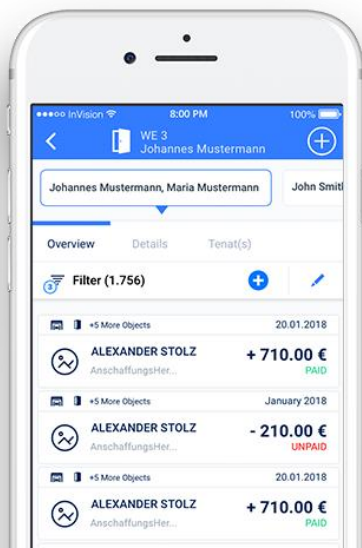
●●●○○ InVision
8:00 PM
100%

WE 3
Johannes Mustermann

Johannes Mustermann, Maria Mustermann
John Smith

Overview
Details
Tenat(s)

Filter (1.756)

+5 More Objects
20.01.2018
ALEXANDER STOLZ
AnschaffungsHer...
+ 710.00 €
PAID

+5 More Objects
January 2018
ALEXANDER STOLZ
AnschaffungsHer...
- 210.00 €
UNPAID

+5 More Objects
20.01.2018
ALEXANDER STOLZ
AnschaffungsHer...
+ 710.00 €
PAID